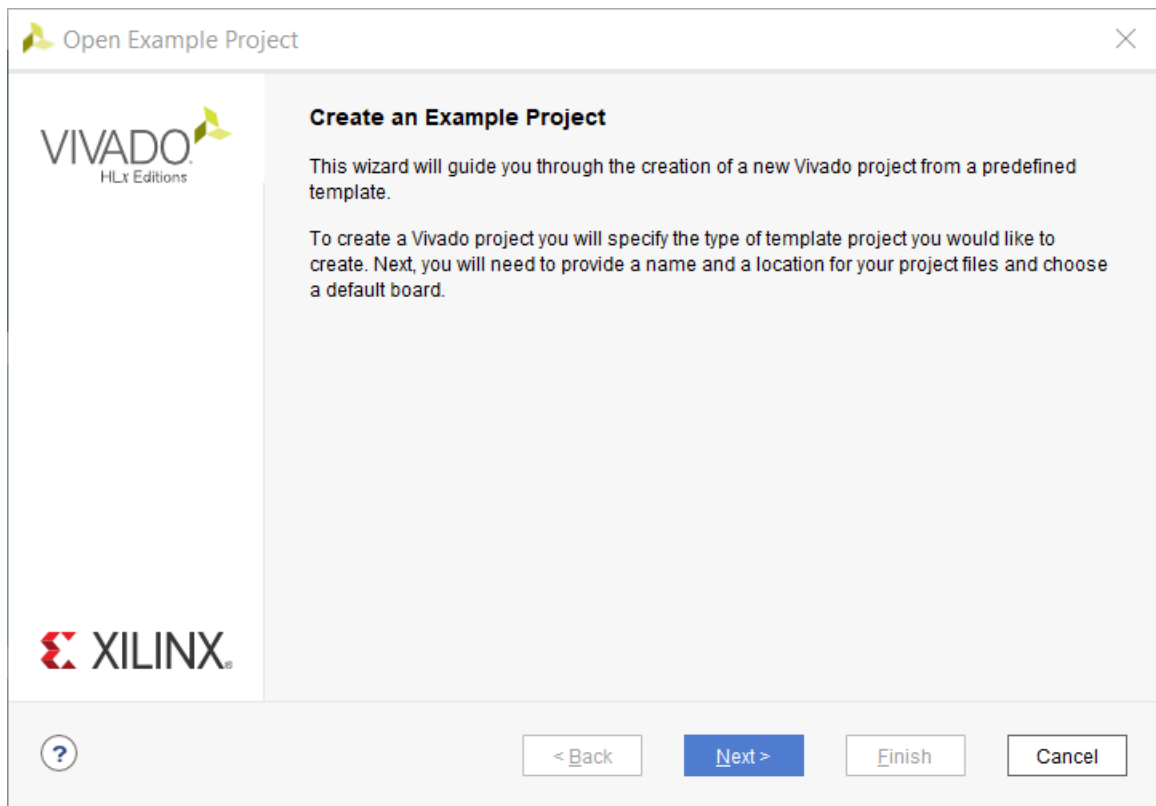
Open Example Project

VIVADO
HLx Editions

Create an Example Project

This wizard will guide you through the creation of a new Vivado project from a predefined template.

To create a Vivado project you will specify the type of template project you would like to create. Next, you will need to provide a name and a location for your project files and choose a default board.

XILINX

?

< Back

Next >

Finish

Cancel